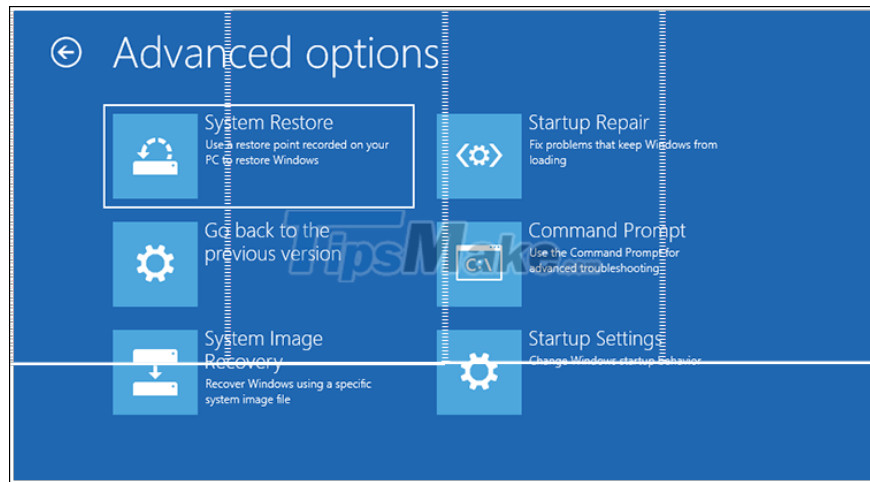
Advanced options

System Restore
Use a restore point recorded on your PC to restore Windows

Startup Repair
Fix problems that keep Windows from loading

Go back to the previous version

Command Prompt
Use the Command Prompt for advanced troubleshooting

C:\

System Image Recovery
Recover Windows using a specific system image file

Startup Settings
Change Windows startup behavior

TipsMake